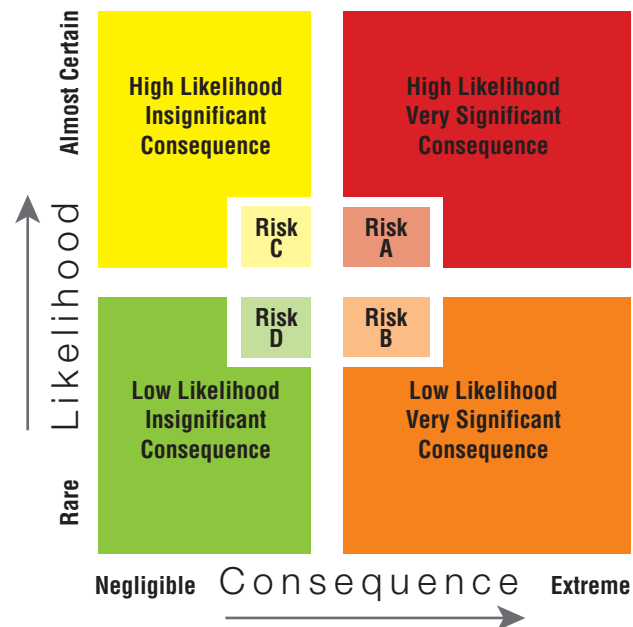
Almost Certain

Likelihood

Rare

High Likelihood Insignificant Consequence

High Likelihood Very Significant Consequence

Risk C

Risk A

Risk D

Risk B

Low Likelihood Insignificant Consequence

Low Likelihood Very Significant Consequence

Negligible

Consequence

Extreme